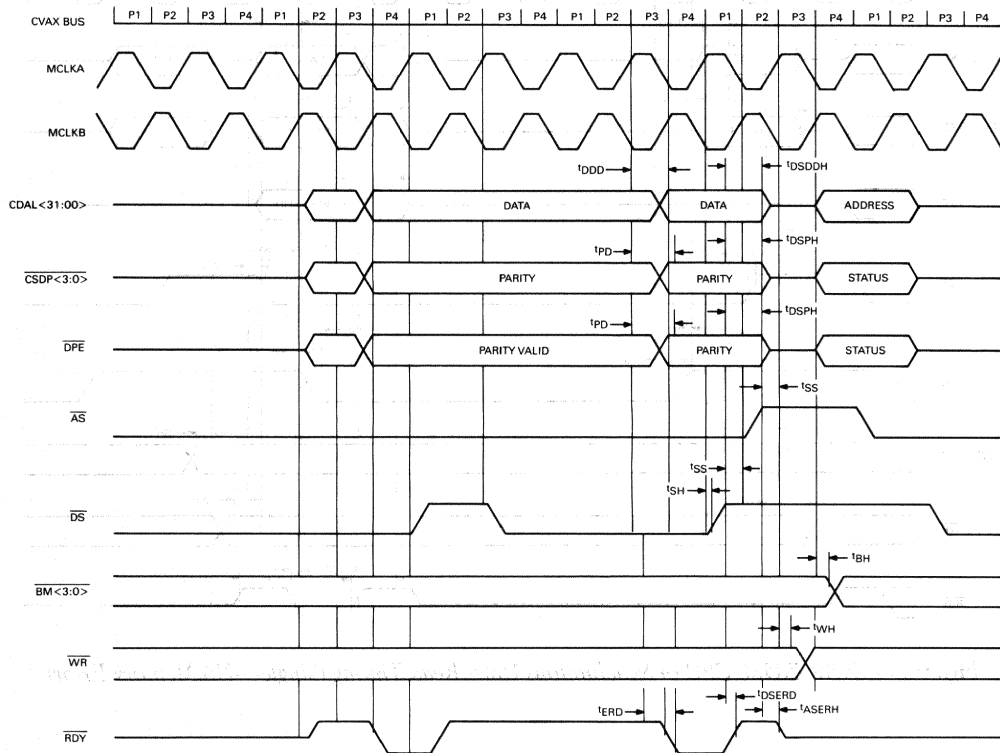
CVAX BUS
P1 P2 P3 P4 P1 P2 P3 P4 P1 P2 P3 P4 P1 P2 P3 P4 P1 P2 P3 P4 P1 P2 P3 P4

MCLKA

MCLKB

$t_{DDD}$
$t_{DSDDH}$

CDAL<31:00>
DATA
DATA
ADDRESS

$t_{PD}$
$t_{DSPH}$

$\overline{CSDP<3:0>}$
PARITY
PARITY
STATUS

$t_{PD}$
$t_{DSPH}$

$\overline{DPE}$
PARITY VALID
PARITY
STATUS

$t_{SS}$

$\overline{AS}$

$t_{SS}$
$t_{SH}$

$\overline{DS}$

$t_{BH}$

$\overline{BM<3:0>}$

$t_{WH}$

$\overline{WR}$

$t_{DSERD}$
$t_{ERD}$
$t_{ASERH}$

$\overline{RDY}$